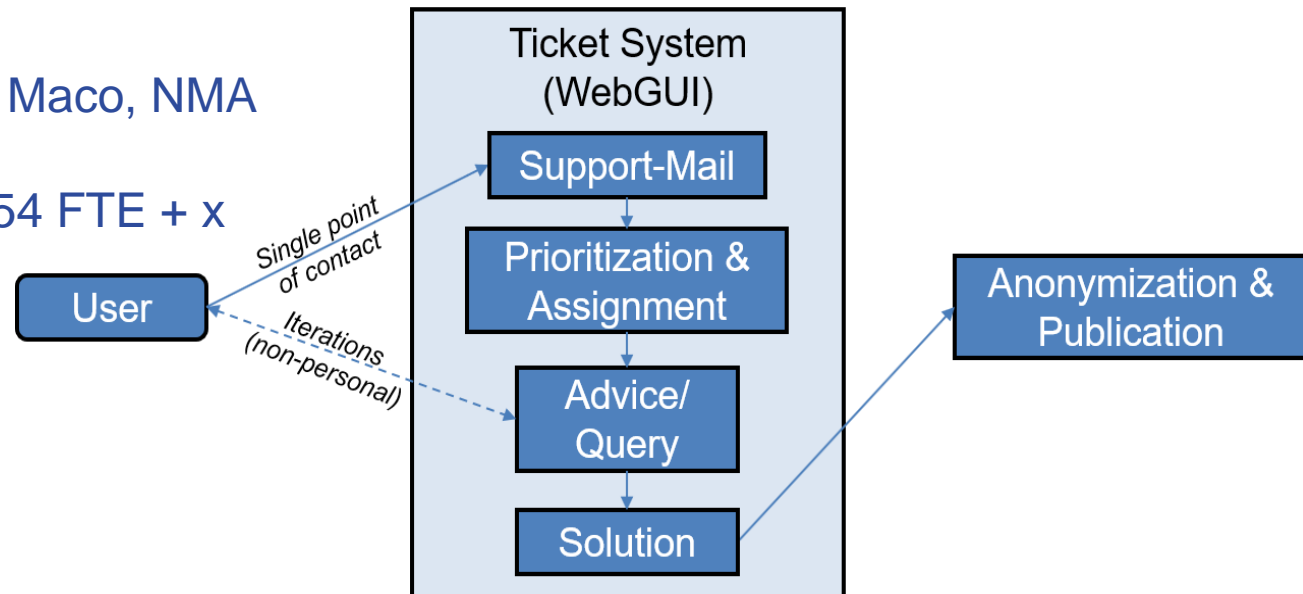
Maco, NMA

54 FTE + x

User

Single point of contact

Iterations (non-personal)

Ticket System (WebGUI)

Support-Mail

Prioritization & Assignment

Advice/ Query

Solution

Anonymization & Publication